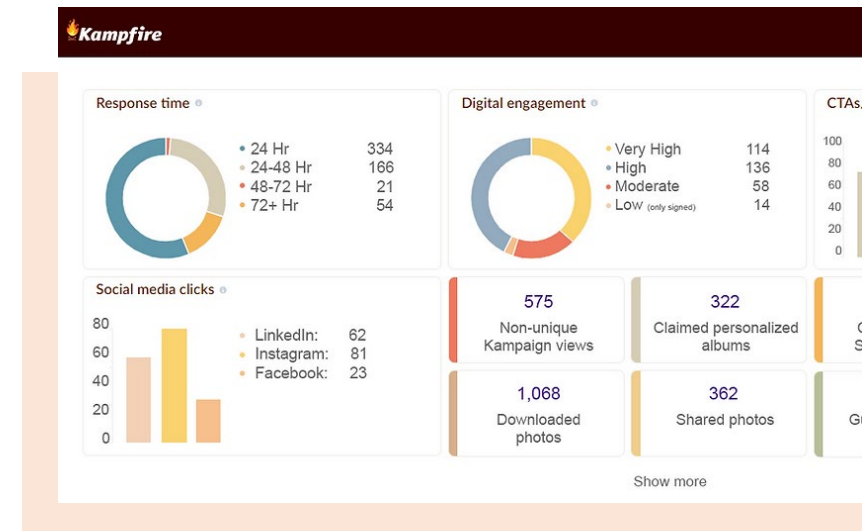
Kampfire

Response time

| | |
|---|---|
| 24 Hr | 334 |
| 24-48 Hr | 166 |
| 48-72 Hr | 21 |
| 72+ Hr | 54 |

Digital engagement

| | |
|---|---|
| Very High | 114 |
| High | 136 |
| Moderate | 58 |
| Low (only signed) | 14 |

CTAs,

100
80
60
40
20
0

Social media clicks

80
60
40
20
0

| | |
|---|---|
| LinkedIn: | 62 |
| Instagram: | 81 |
| Facebook: | 23 |

575
Non-unique Kampaign views

322
Claimed personalized albums

C
S

1,068
Downloaded photos

362
Shared photos

Gu

Show more